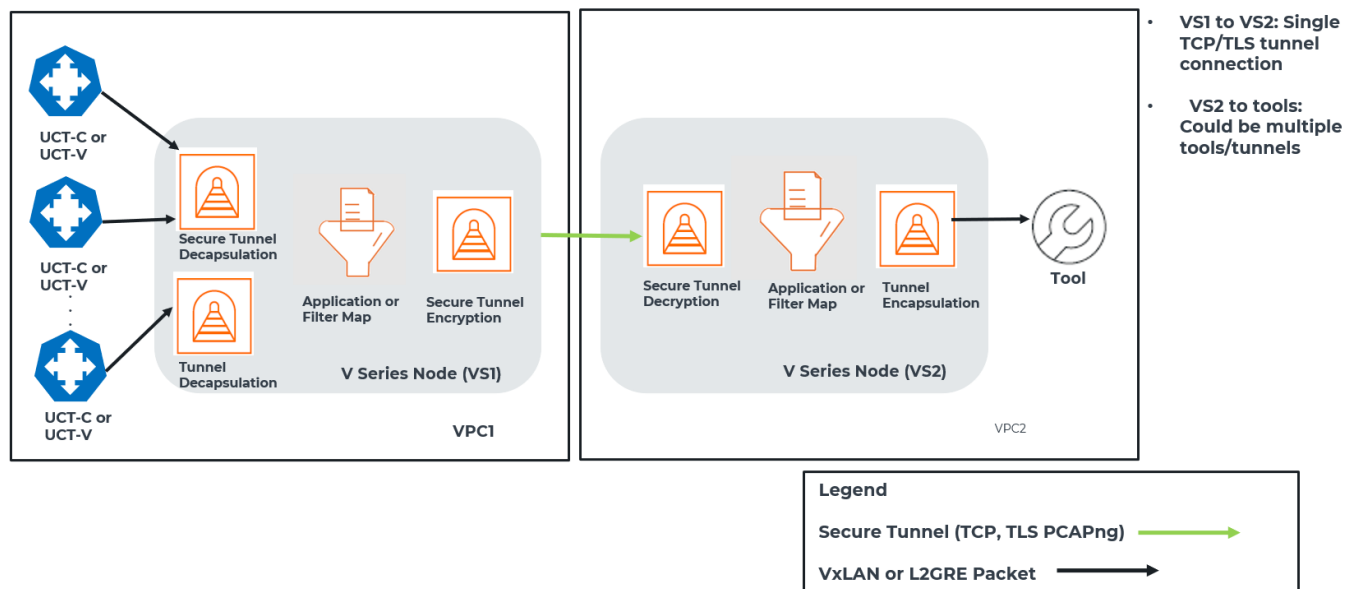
UCT-C or UCT-V

UCT-C or UCT-V

UCT-C or UCT-V

Secure Tunnel Decapsulation

Tunnel Decapsulation

Application or Filter Map

Secure Tunnel Encryption

V Series Node (VS1)

VPC1

Secure Tunnel Decryption

Application or Filter Map

Tunnel Encapsulation

V Series Node (VS2)

VPC2

Tool

• VS1 to VS2: Single TCP/TLS tunnel connection

• VS2 to tools: Could be multiple tools/tunnels

Legend

Secure Tunnel (TCP, TLS PCAPng)

VxLAN or L2GRE Packet